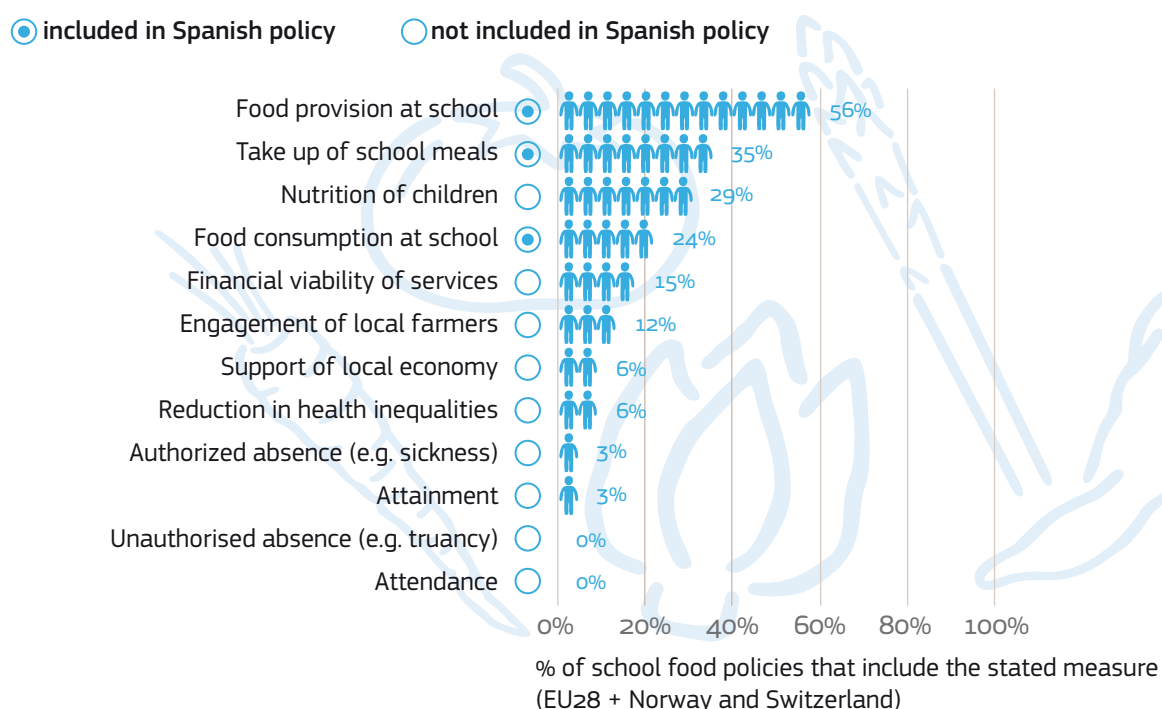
included in Spanish policy
not included in Spanish policy

| Measure | | % |
|---|---|---|
| Food provision at school | included | 56% |
| Take up of school meals | included | 35% |
| Nutrition of children | not included | 29% |
| Food consumption at school | included | 24% |
| Financial viability of services | not included | 15% |
| Engagement of local farmers | not included | 12% |
| Support of local economy | not included | 6% |
| Reduction in health inequalities | not included | 6% |
| Authorized absence (e.g. sickness) | not included | 3% |
| Attainment | not included | 3% |
| Unauthorised absence (e.g. truancy) | not included | 0% |
| Attendance | not included | 0% |

0% 20% 40% 60% 80% 100%

% of school food policies that include the stated measure (EU28 + Norway and Switzerland)